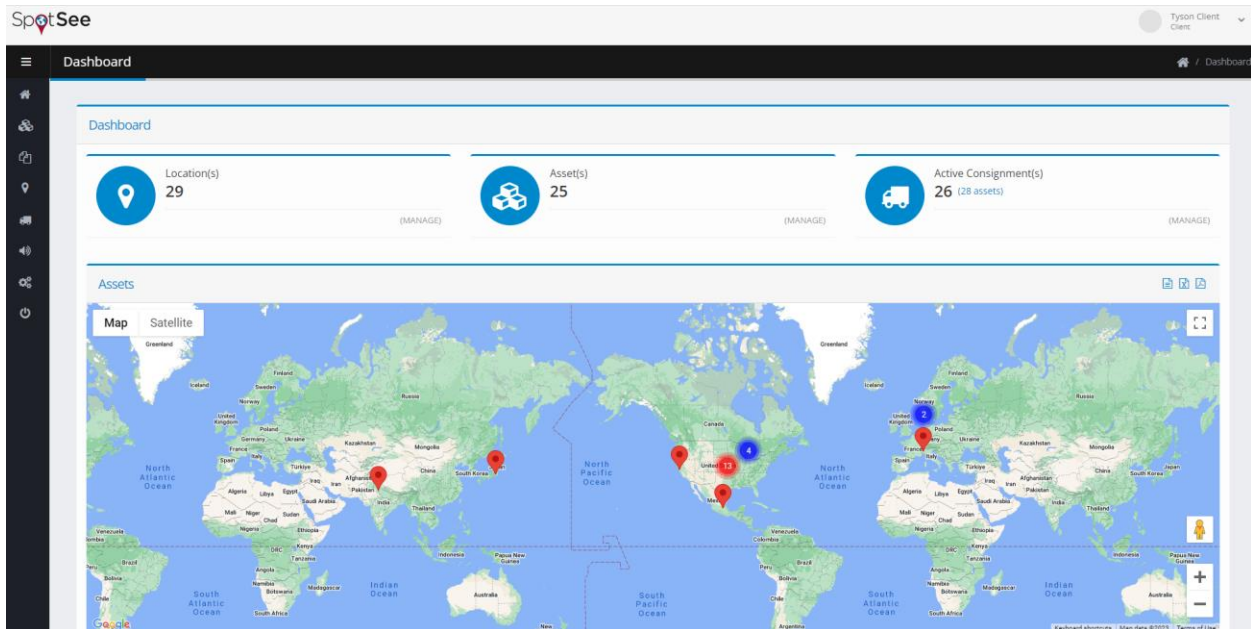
SpotSee

Tyson Client
Client

Dashboard

/ Dashboard

Dashboard

Location(s)
29
(MANAGE)

Asset(s)
25
(MANAGE)

Active Consignment(s)
26 (28 assets)
(MANAGE)

Assets

Map Satellite

Greenland
Iceland
Sweden
Finland
Norway
Russia
United Kingdom
Poland
Germany
Ukraine
France
Italy
Spain
Kazakhstan
Mongolia
Türkiye
Iran
Afghanistan
Pakistan
China
South Korea
India
Thailand
Algeria
Libya
Egypt
Saudi Arabia
Mali
Niger
Chad
Sudan
Nigeria
Ethiopia
DRC
Kenya
Tanzania
Angola
Namibia
Botswana
Madagascar
South Africa
Indonesia
Papua New Guinea
Australia
North Atlantic Ocean
South Atlantic Ocean
Indian Ocean
North Pacific Ocean
South Pacific Ocean
Canada
United States
Mexico
Venezuela
Colombia
Peru
Brazil
Bolivia
Chile
Argentina
New

2
4
13

Google
Keyboard shortcuts
Map data ©2022
Terms of Use